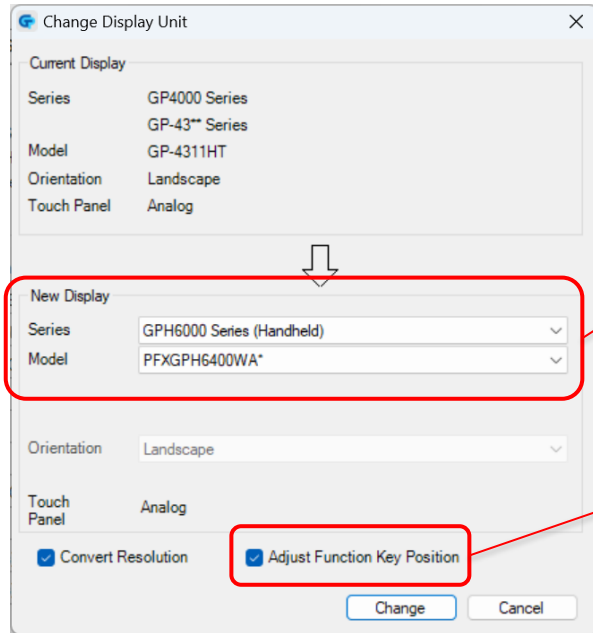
Change Display Unit

Current Display

Series GP4000 Series
GP-43** Series
Model GP-4311HT
Orientation Landscape
Touch Panel Analog

New Display

Series GPH6000 Series (Handheld)
Model PFXGPH6400WA*

Orientation Landscape

Touch Panel Analog

Convert Resolution
Adjust Function Key Position

Change
Cancel